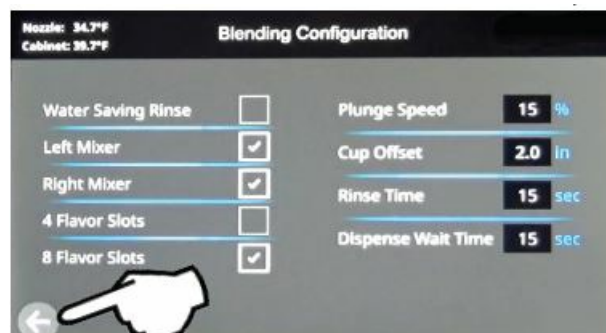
Nozzle: 34.7°F
Cabinet: 39.7°F

Blending Configuration

Water Saving Rinse
Left Mixer
Right Mixer
4 Flavor Slots
8 Flavor Slots

Plunge Speed 15 %
Cup Offset 2.0 in
Rinse Time 15 sec
Dispense Wait Time 15 sec